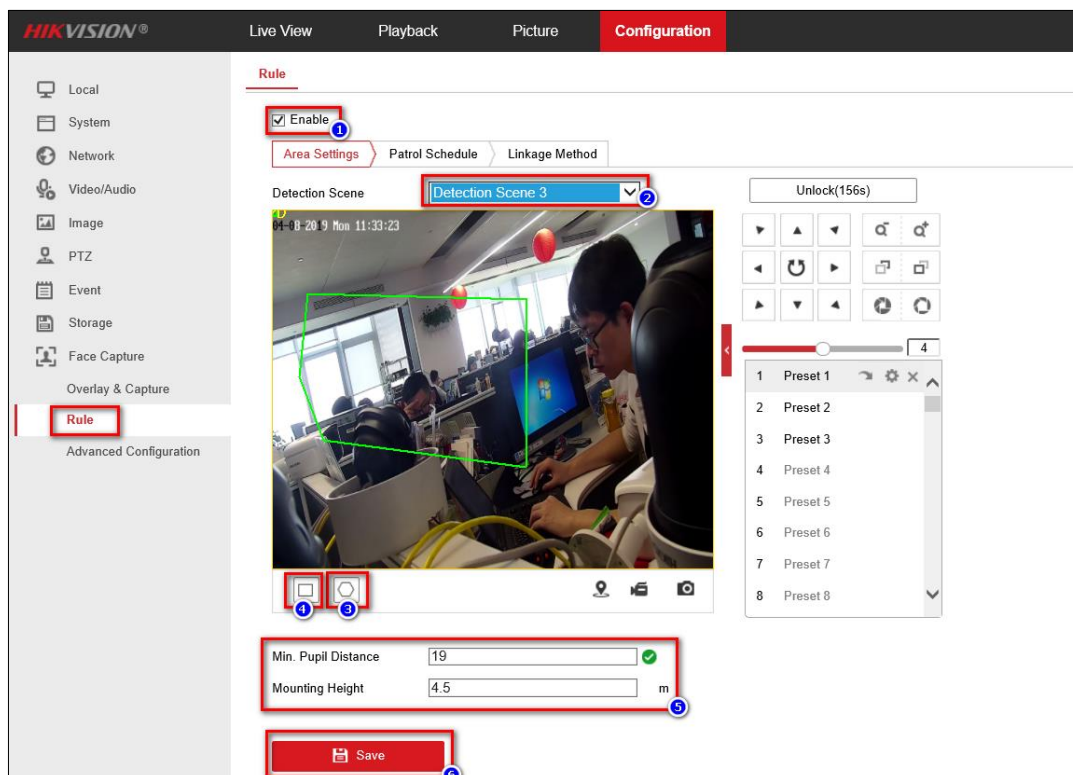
HIKVISION®
Live View
Playback
Picture
Configuration

Local
System
Network
Video/Audio
Image
PTZ
Event
Storage
Face Capture
Overlay & Capture
Rule
Advanced Configuration

Rule

Enable 1

Area Settings
Patrol Schedule
Linkage Method

Detection Scene
Detection Scene 3 2

04-08-2019 Mon 11:33:23

4 3

Unlock(156s)

4

| | |
|---|---|
| 1 | Preset 1 |
| 2 | Preset 2 |
| 3 | Preset 3 |
| 4 | Preset 4 |
| 5 | Preset 5 |
| 6 | Preset 6 |
| 7 | Preset 7 |
| 8 | Preset 8 |

Min. Pupil Distance 19
Mounting Height 4.5 m
5

Save
6